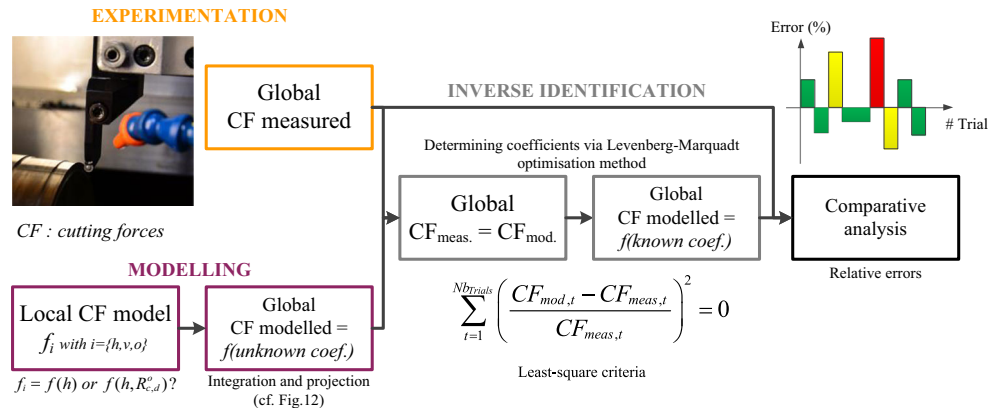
EXPERIMENTATION

CF : cutting forces

Global CF measured

INVERSE IDENTIFICATION

Error (%)

# Trial

Determining coefficients via Levenberg-Marquadt optimisation method

Global $CF_{meas.} = CF_{mod.}$

Global CF modelled = f(known coef.)

Comparative analysis

Relative errors

MODELLING

Local CF model $f_i$ with i={h,v,o}

Global CF modelled = f(unknown coef.)

$f_i = f(h)$ or $f(h, R^o_{c,d})$?

Integration and projection (cf. Fig.12)

$\sum_{t=1}^{Nb_{Trials}} \left( \frac{CF_{mod,t} - CF_{meas,t}}{CF_{meas,t}} \right)^2 = 0$

Least-square criteria